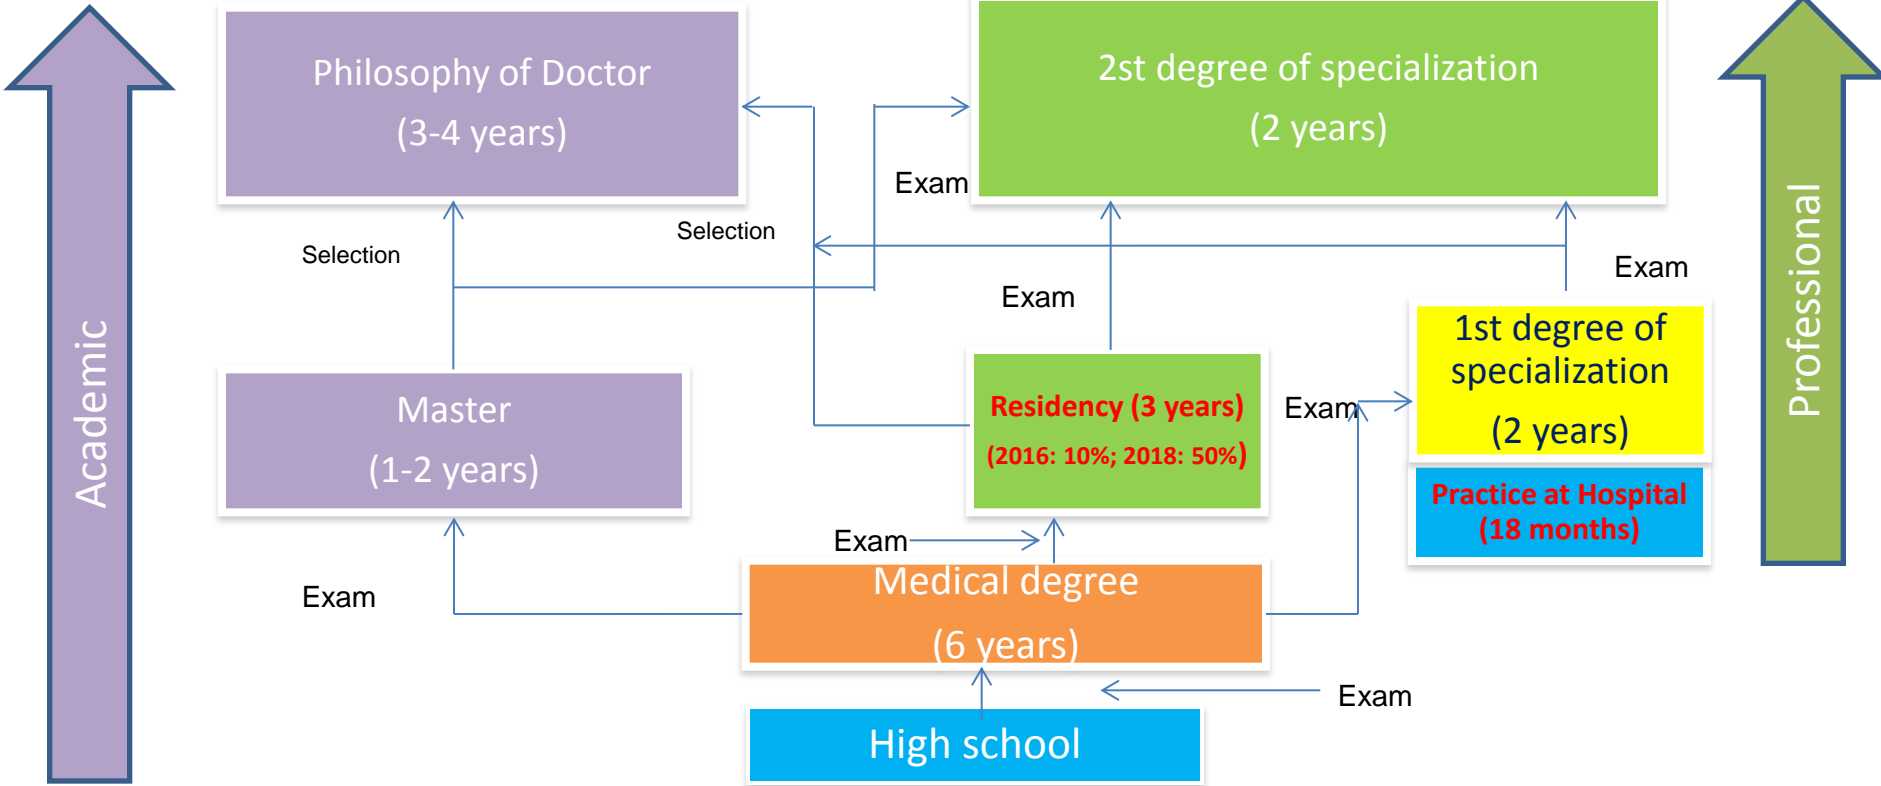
Academic

Philosophy of Doctor
(3-4 years)

2st degree of specialization
(2 years)

Professional

Exam

Selection

Selection

Exam

Exam

1st degree of specialization
(2 years)

Master
(1-2 years)

Residency (3 years)
(2016: 10%; 2018: 50%)

Exam

Practice at Hospital
(18 months)

Exam

Exam

Medical degree
(6 years)

Exam

High school